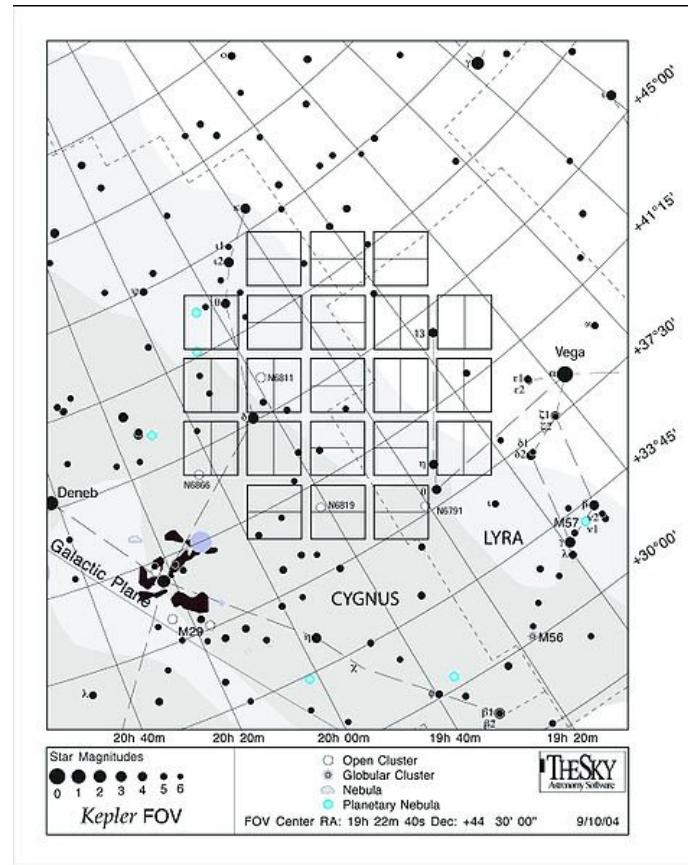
+45°00'

+41°15'

+37°30'

+33°45'

+30°00'

Vega

N6811

N6866

N6819

N6791

Deneb

Galactic Plane

LYRA

CYGNUS

M57

M29

M56

20h 40m

20h 20m

20h 00m

19h 40m

19h 20m

Star Magnitudes

0 1 2 3 4 5 6

Kepler FOV

Open Cluster

Globular Cluster

Nebula

Planetary Nebula

THESKY Astronomy Software

FOV Center RA: 19h 22m 40s Dec: +44 30' 00"

9/10/04